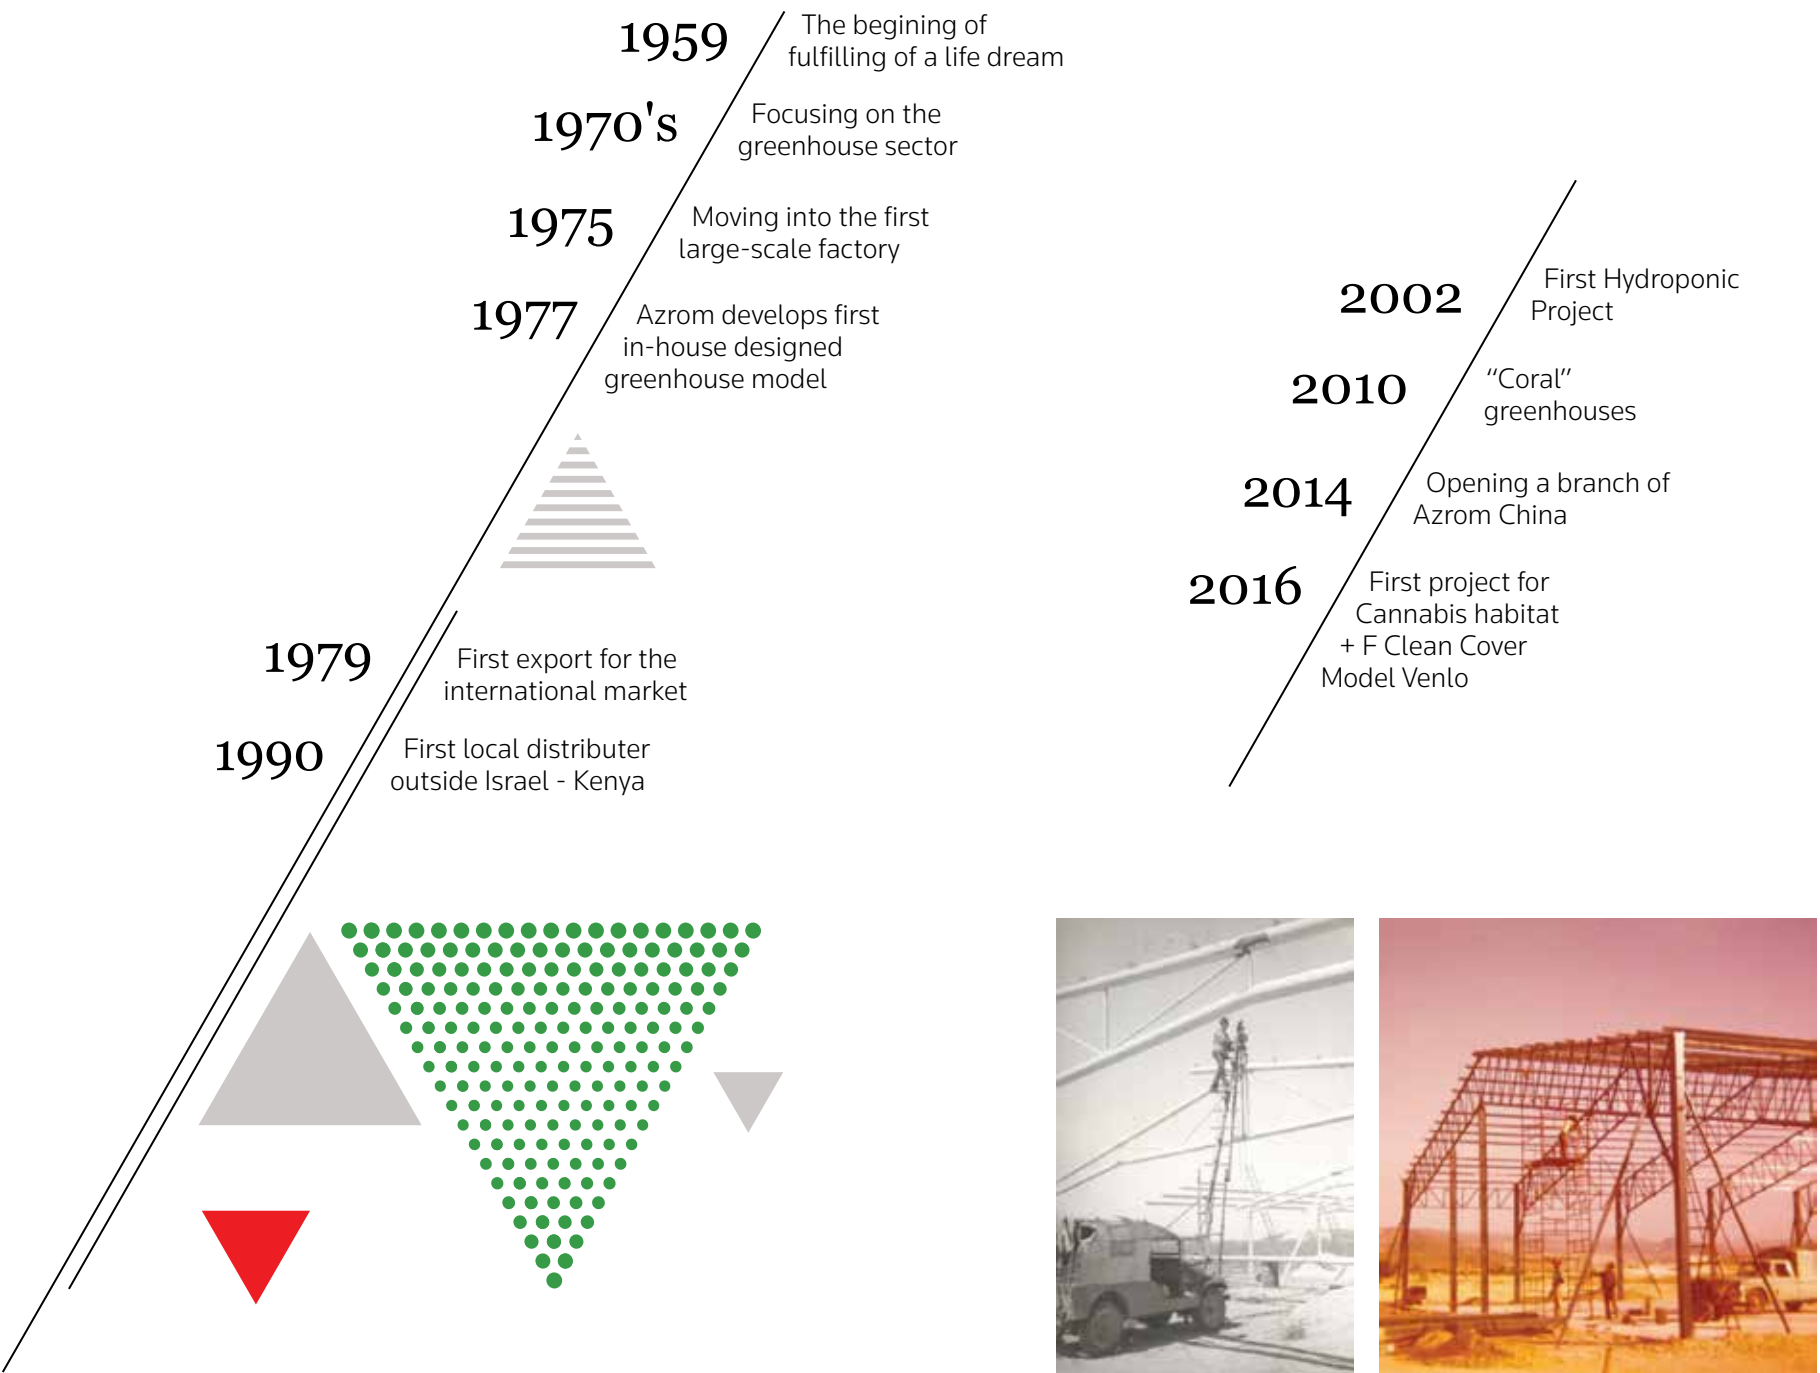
1959 The begining of fulfilling of a life dream

1970's Focusing on the greenhouse sector

1975 Moving into the first large-scale factory

1977 Azrom develops first in-house designed greenhouse model

1979 First export for the international market

1990 First local distributer outside Israel - Kenya

2002 First Hydroponic Project

2010 "Coral" greenhouses

2014 Opening a branch of Azrom China

2016 First project for Cannabis habitat + F Clean Cover Model Venlo